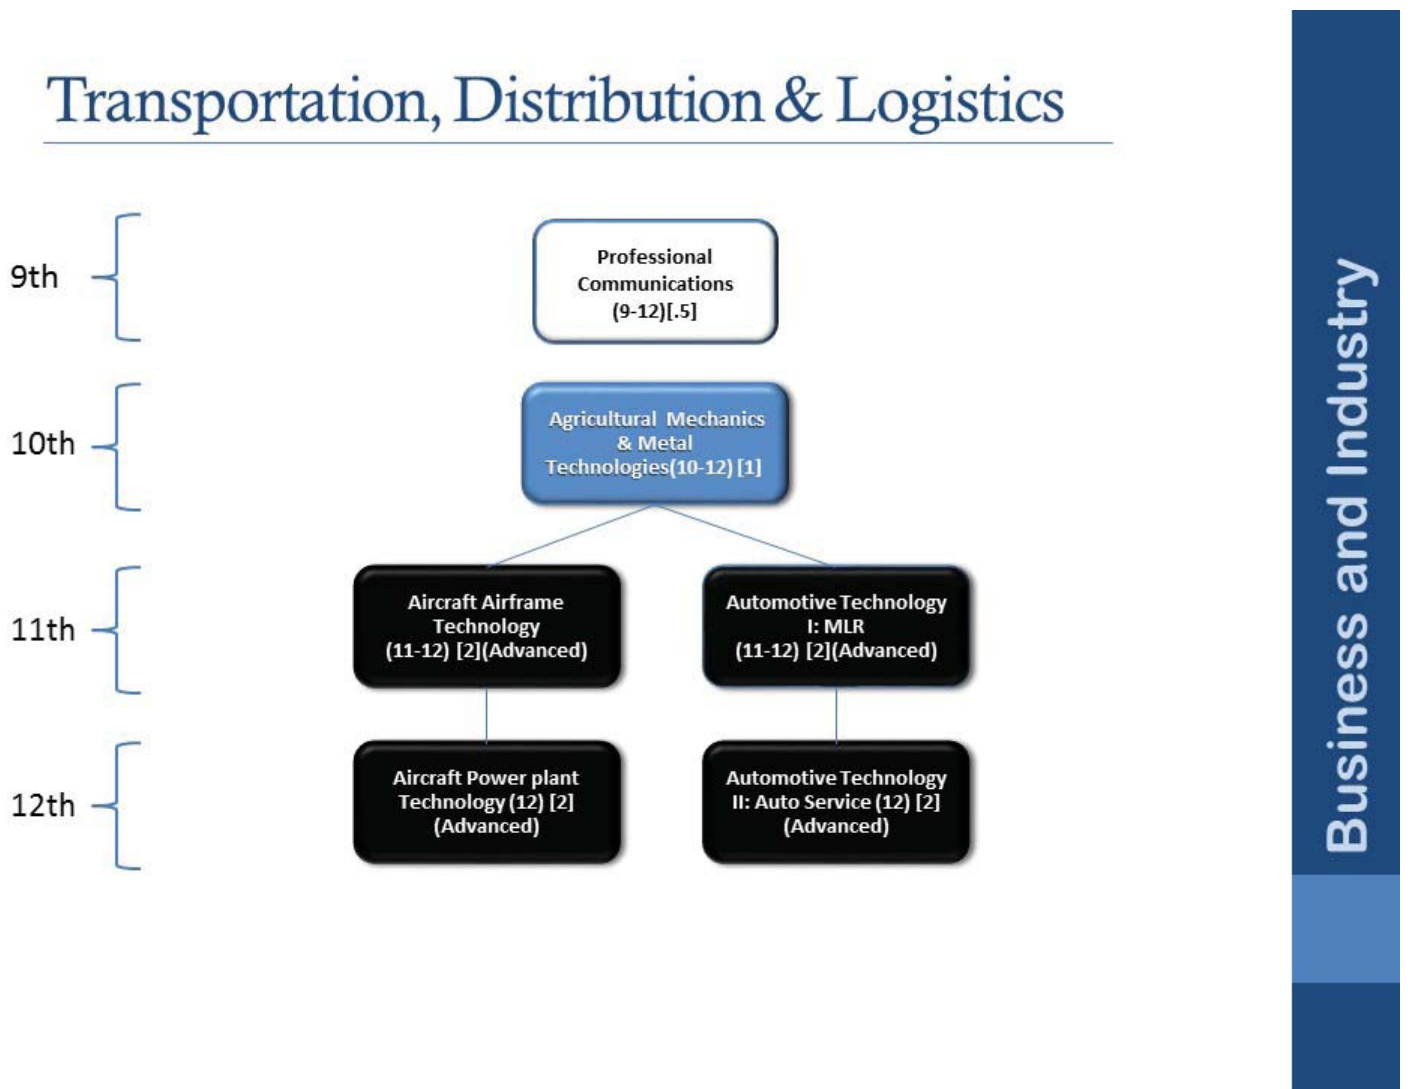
Transportation, Distribution & Logistics

9th

Professional Communications (9-12)[.5]

10th

Agricultural Mechanics & Metal Technologies(10-12) [1]

11th

Aircraft Airframe Technology (11-12) [2](Advanced)

Automotive Technology I: MLR (11-12) [2](Advanced)

12th

Aircraft Power plant Technology (12) [2] (Advanced)

Automotive Technology II: Auto Service (12) [2] (Advanced)

Business and Industry